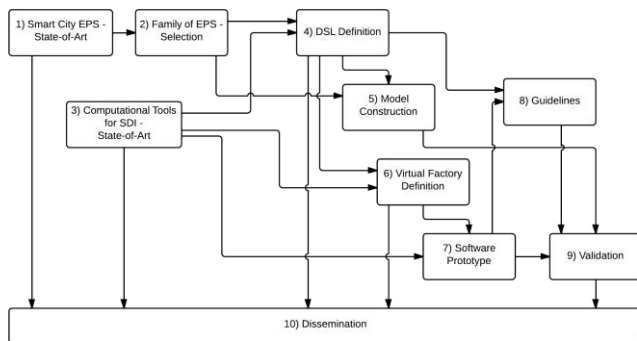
1) Smart City EPS - State-of-Art

2) Family of EPS - Selection

4) DSL Definition

3) Computational Tools for SDI - State-of-Art

5) Model Construction

8) Guidelines

6) Virtual Factory Definition

7) Software Prototype

9) Validation

10) Dissemination